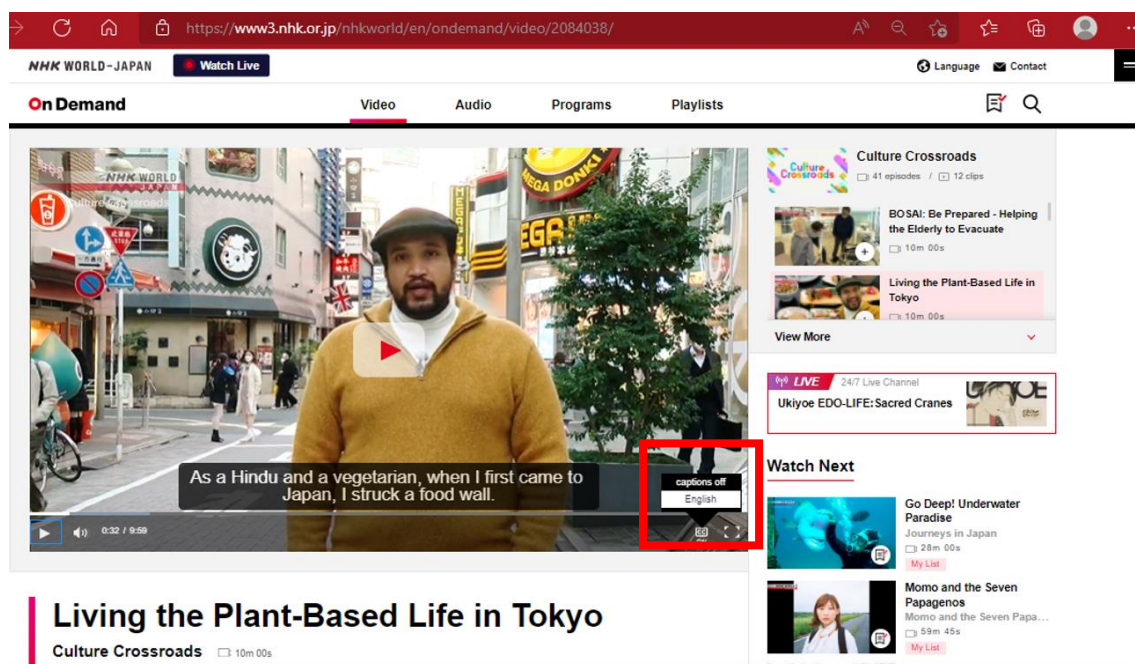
https://www3.nhk.or.jp/nhkworld/en/ondemand/video/2084038/

NHK WORLD-JAPAN Watch Live

Language Contact

On Demand

Video Audio Programs Playlists

NHK WORLD JAPAN
Culture Crossroads

MEGA DONKI

As a Hindu and a vegetarian, when I first came to Japan, I struck a food wall.

captions off
English

0:32 / 9:59

Culture Crossroads
41 episodes / 12 clips

BOSAI: Be Prepared - Helping the Elderly to Evacuate
10m 00s

Living the Plant-Based Life in Tokyo
10m 00s

View More

LIVE 24/7 Live Channel
Ukiyoe EDO-LIFE: Sacred Cranes

Watch Next

Go Deep! Underwater Paradise
Journeys in Japan
28m 00s
My List

Momo and the Seven Papagenos
Momo and the Seven Papa...
59m 45s
My List

Living the Plant-Based Life in Tokyo

Culture Crossroads 10m 00s